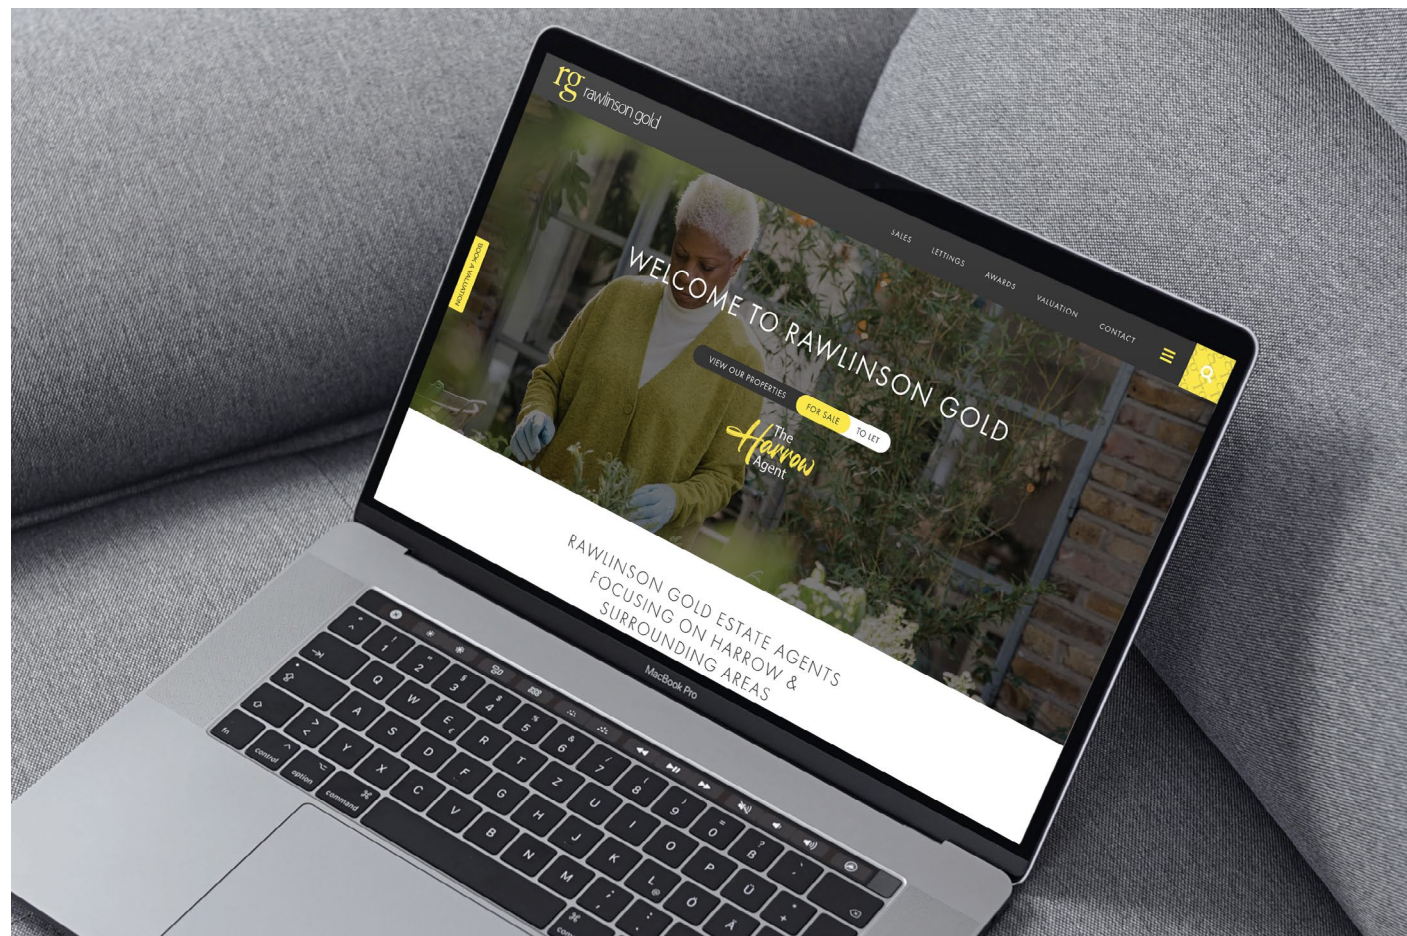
rg rawlinson gold

SALES LETTINGS AWARDS VALUATION CONTACT

BOOK A VALUATION

WELCOME TO RAWLINSON GOLD

VIEW OUR PROPERTIES FOR SALE TO LET

The Harrow Agent

RAWLINSON GOLD ESTATE AGENTS FOCUSING ON HARROW & SURROUNDING AREAS

MacBook Pro